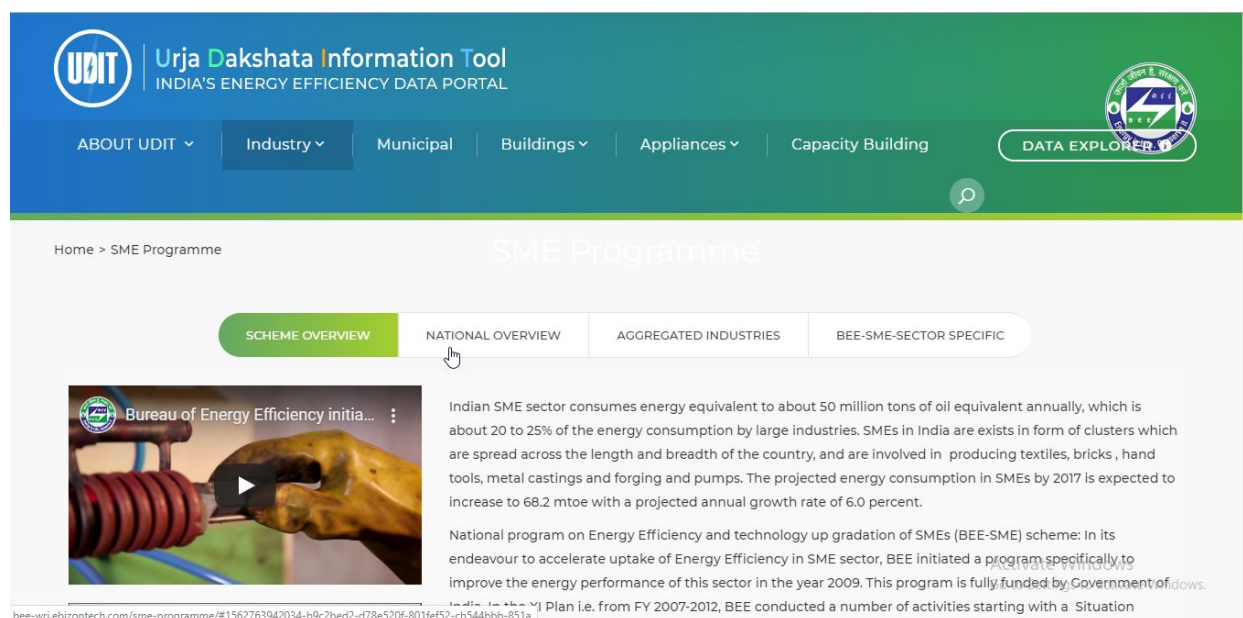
UDIT

Urja Dakshata Information Tool
INDIA'S ENERGY EFFICIENCY DATA PORTAL

ABOUT UDIT Industry Municipal Buildings Appliances Capacity Building DATA EXPLORER

Home > SME Programme

SME Programme

SCHEME OVERVIEW NATIONAL OVERVIEW AGGREGATED INDUSTRIES BEE-SME-SECTOR SPECIFIC

Bureau of Energy Efficiency initia...

Indian SME sector consumes energy equivalent to about 50 million tons of oil equivalent annually, which is about 20 to 25% of the energy consumption by large industries. SMEs in India are exists in form of clusters which are spread across the length and breadth of the country, and are involved in producing textiles, bricks , hand tools, metal castings and forging and pumps. The projected energy consumption in SMEs by 2017 is expected to increase to 68.2 mtoe with a projected annual growth rate of 6.0 percent.

National program on Energy Efficiency and technology up gradation of SMEs (BEE-SME) scheme: In its endeavour to accelerate uptake of Energy Efficiency in SME sector, BEE initiated a program specifically to improve the energy performance of this sector in the year 2009. This program is fully funded by Government of India. In the XI Plan i.e. from FY 2007-2012, BEE conducted a number of activities starting with a Situation

Activate Windows
Go to Settings to activate Windows.

bee-wri.ebizontech.com/sme-programme/#1562763942034-b9c2bed2-d78e520f-801fef52-cb544bbb-851a